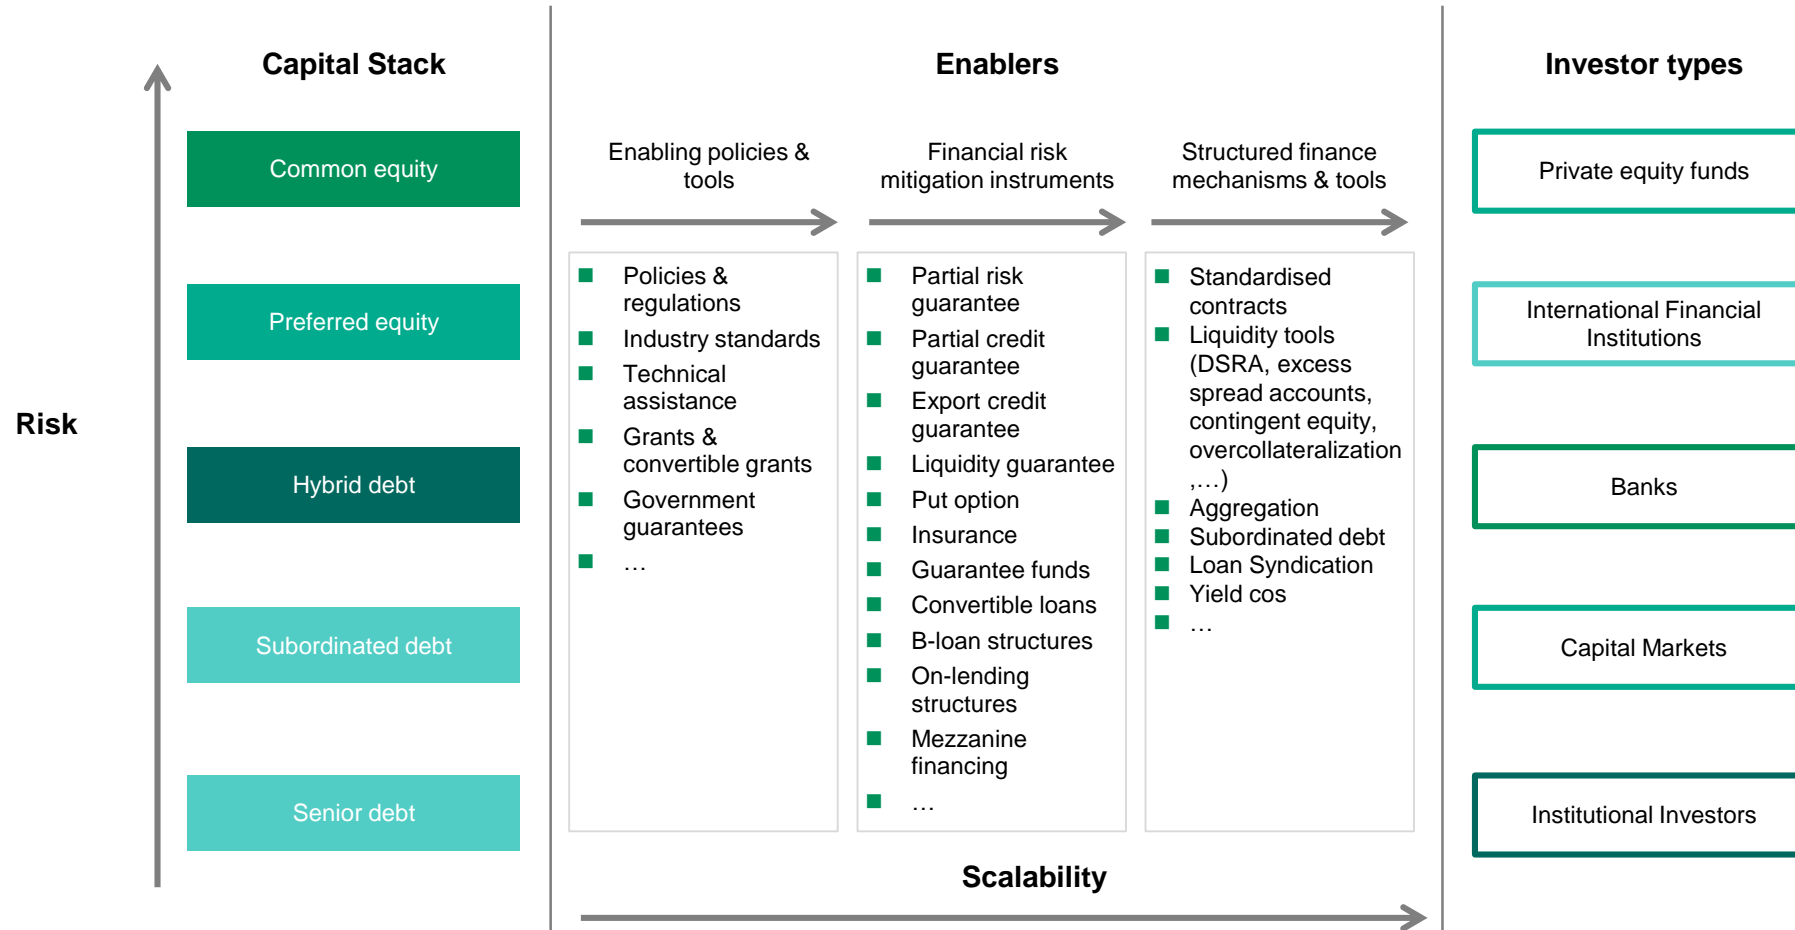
Risk

Capital Stack

Common equity

Preferred equity

Hybrid debt

Subordinated debt

Senior debt

Enablers

Enabling policies & tools

Financial risk mitigation instruments

Structured finance mechanisms & tools

- Policies & regulations
- Industry standards
- Technical assistance
- Grants & convertible grants
- Government guarantees
- …

- Partial risk guarantee
- Partial credit guarantee
- Export credit guarantee
- Liquidity guarantee
- Put option
- Insurance
- Guarantee funds
- Convertible loans
- B-loan structures
- On-lending structures
- Mezzanine financing
- …

- Standardised contracts
- Liquidity tools (DSRA, excess spread accounts, contingent equity, overcollateralization ,…)
- Aggregation
- Subordinated debt
- Loan Syndication
- Yield cos
- …

Scalability

Investor types

Private equity funds

International Financial Institutions

Banks

Capital Markets

Institutional Investors